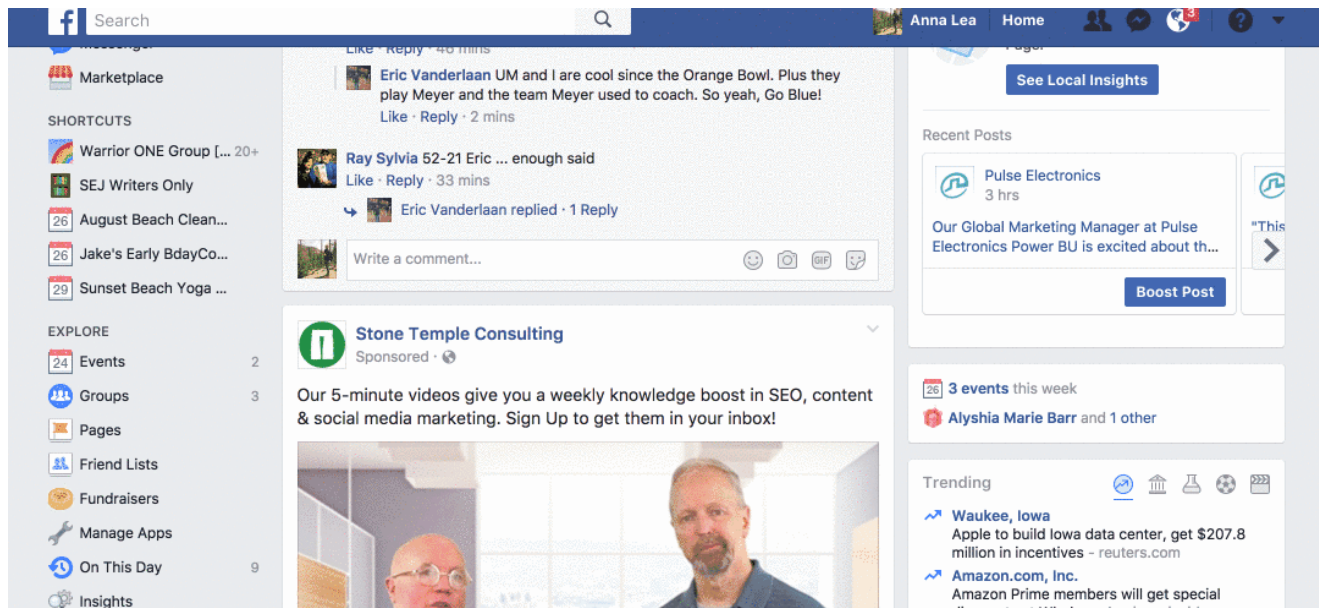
Search

Anna Lea | Home

3

Marketplace

SHORTCUTS

Warrior ONE Group [... 20+

SEJ Writers Only

26 August Beach Clean...

26 Jake's Early BdayCo...

29 Sunset Beach Yoga ...

EXPLORE

24 Events 2

Groups 3

Pages

Friend Lists

Fundraisers

Manage Apps

On This Day 9

Insights

Like · Reply · 46 mins

Eric Vanderlaan UM and I are cool since the Orange Bowl. Plus they play Meyer and the team Meyer used to coach. So yeah, Go Blue!
Like · Reply · 2 mins

Ray Sylvia 52-21 Eric ... enough said
Like · Reply · 33 mins

Eric Vanderlaan replied · 1 Reply

Write a comment...

Stone Temple Consulting
Sponsored ·

Our 5-minute videos give you a weekly knowledge boost in SEO, content & social media marketing. Sign Up to get them in your inbox!

See Local Insights

Recent Posts

Pulse Electronics
3 hrs

Our Global Marketing Manager at Pulse Electronics Power BU is excited about th...

"This

Boost Post

26 3 events this week

Alyshia Marie Barr and 1 other

Trending

Waukee, Iowa
Apple to build Iowa data center, get $207.8 million in incentives - reuters.com

Amazon.com, Inc.
Amazon Prime members will get special